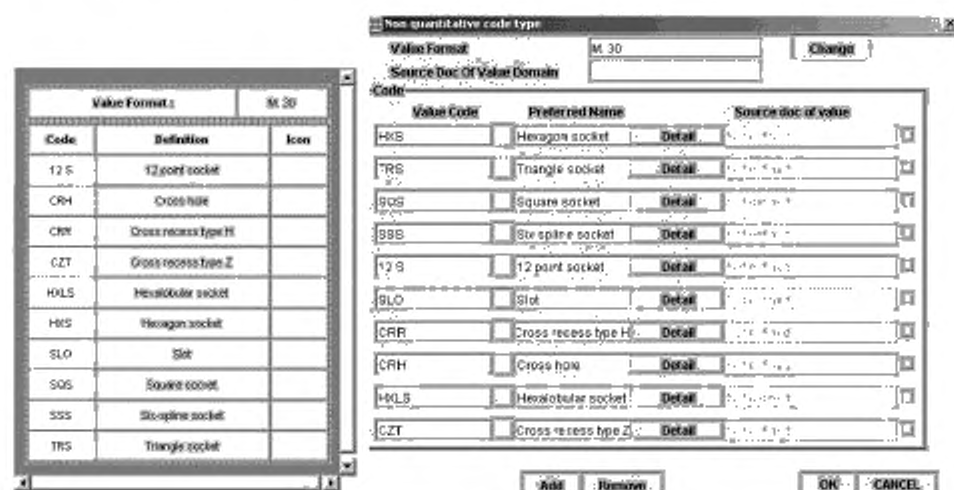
Value Format : M 30

| Code | Definition | Icon |
|---|---|---|
| 12 S | 12 point socket | |
| CRH | Cross hole | |
| CRR | Cross recess type H | |
| CZT | Cross recess type Z | |
| HXLS | Hexalobular socket | |
| HXS | Hexagon socket | |
| SLO | Slot | |
| SQS | Square socket | |
| SSS | Six-spline socket | |
| TRS | Triangle socket | |

Non quantitative code type

Value Format M 30 Change

Source Doc Of Value Domain

Code

| Value Code | Preferred Name | | Source doc of value |
|---|---|---|---|
| HXS | Hexagon socket | Detail | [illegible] |
| TRS | Triangle socket | Detail | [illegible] |
| SQS | Square socket | Detail | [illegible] |
| SSS | Six spline socket | Detail | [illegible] |
| 12 S | 12 point socket | Detail | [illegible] |
| SLO | Slot | Detail | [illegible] |
| CRR | Cross recess type H | Detail | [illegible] |
| CRH | Cross hole | Detail | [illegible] |
| HXLS | Hexalobular socket | Detail | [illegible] |
| CZT | Cross recess type Z | Detail | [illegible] |

Add Remove OK CANCEL